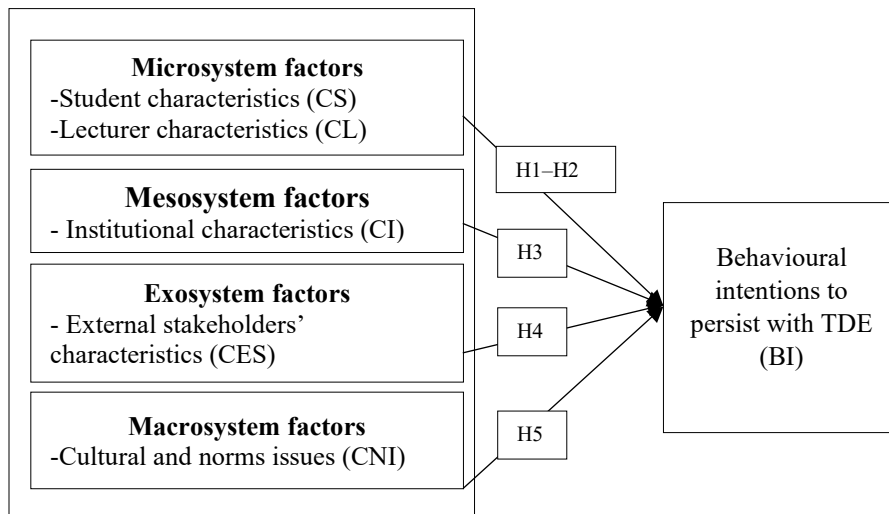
**Microsystem factors**
-Student characteristics (CS)
-Lecturer characteristics (CL)

**Mesosystem factors**
- Institutional characteristics (CI)

**Exosystem factors**
- External stakeholders' characteristics (CES)

**Macrosystem factors**
-Cultural and norms issues (CNI)

H1–H2

H3

H4

H5

Behavioural intentions to persist with TDE (BI)